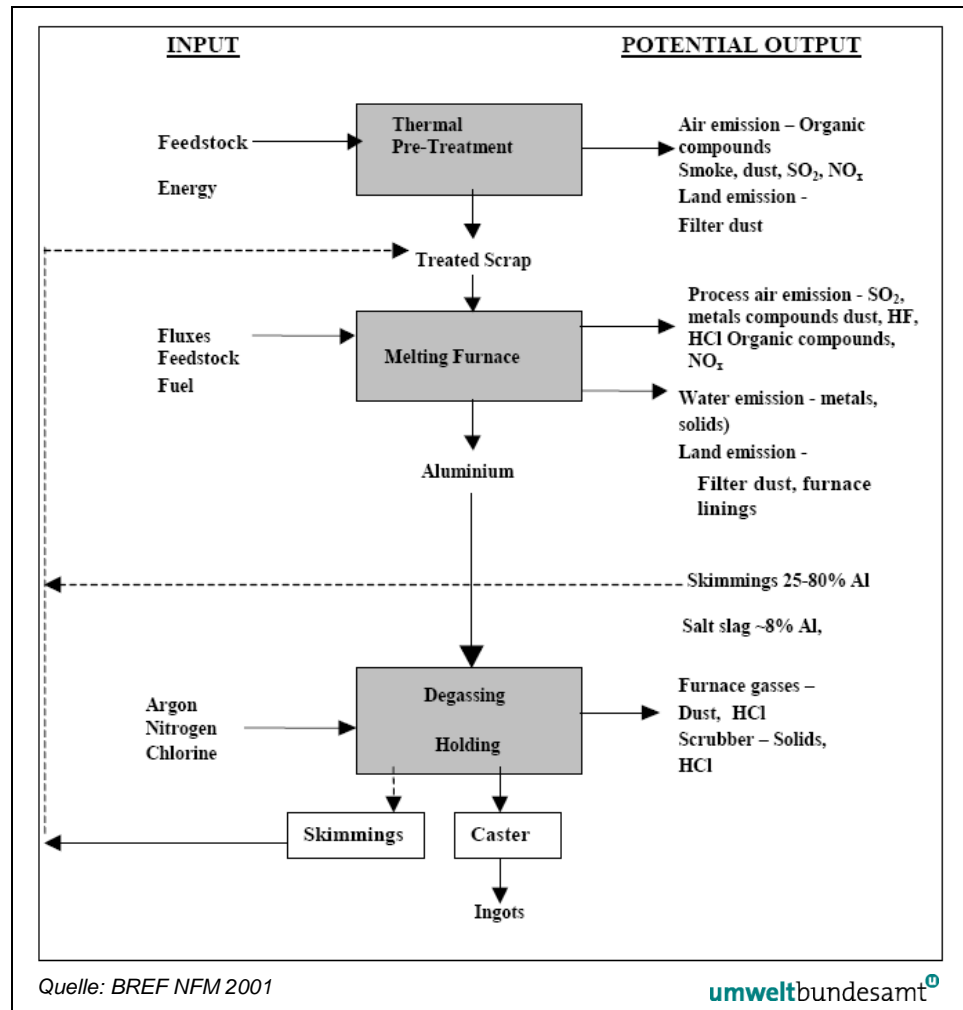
INPUT

POTENTIAL OUTPUT

Feedstock

Energy

Thermal Pre-Treatment

Air emission – Organic compounds
Smoke, dust, $SO_2$, $NO_x$
Land emission -
Filter dust

Treated Scrap

Fluxes
Feedstock
Fuel

Melting Furnace

Process air emission - $SO_2$, metals compounds dust, HF, HCl Organic compounds, $NO_x$

Water emission - metals, solids)

Land emission -

Filter dust, furnace linings

Aluminium

Skimmings 25-80% Al

Salt slag ~8% Al,

Argon
Nitrogen
Chlorine

Degassing

Holding

Furnace gasses –
Dust, HCl
Scrubber – Solids, HCl

Skimmings

Caster

Ingots

Quelle: BREF NFM 2001

umweltbundesamt